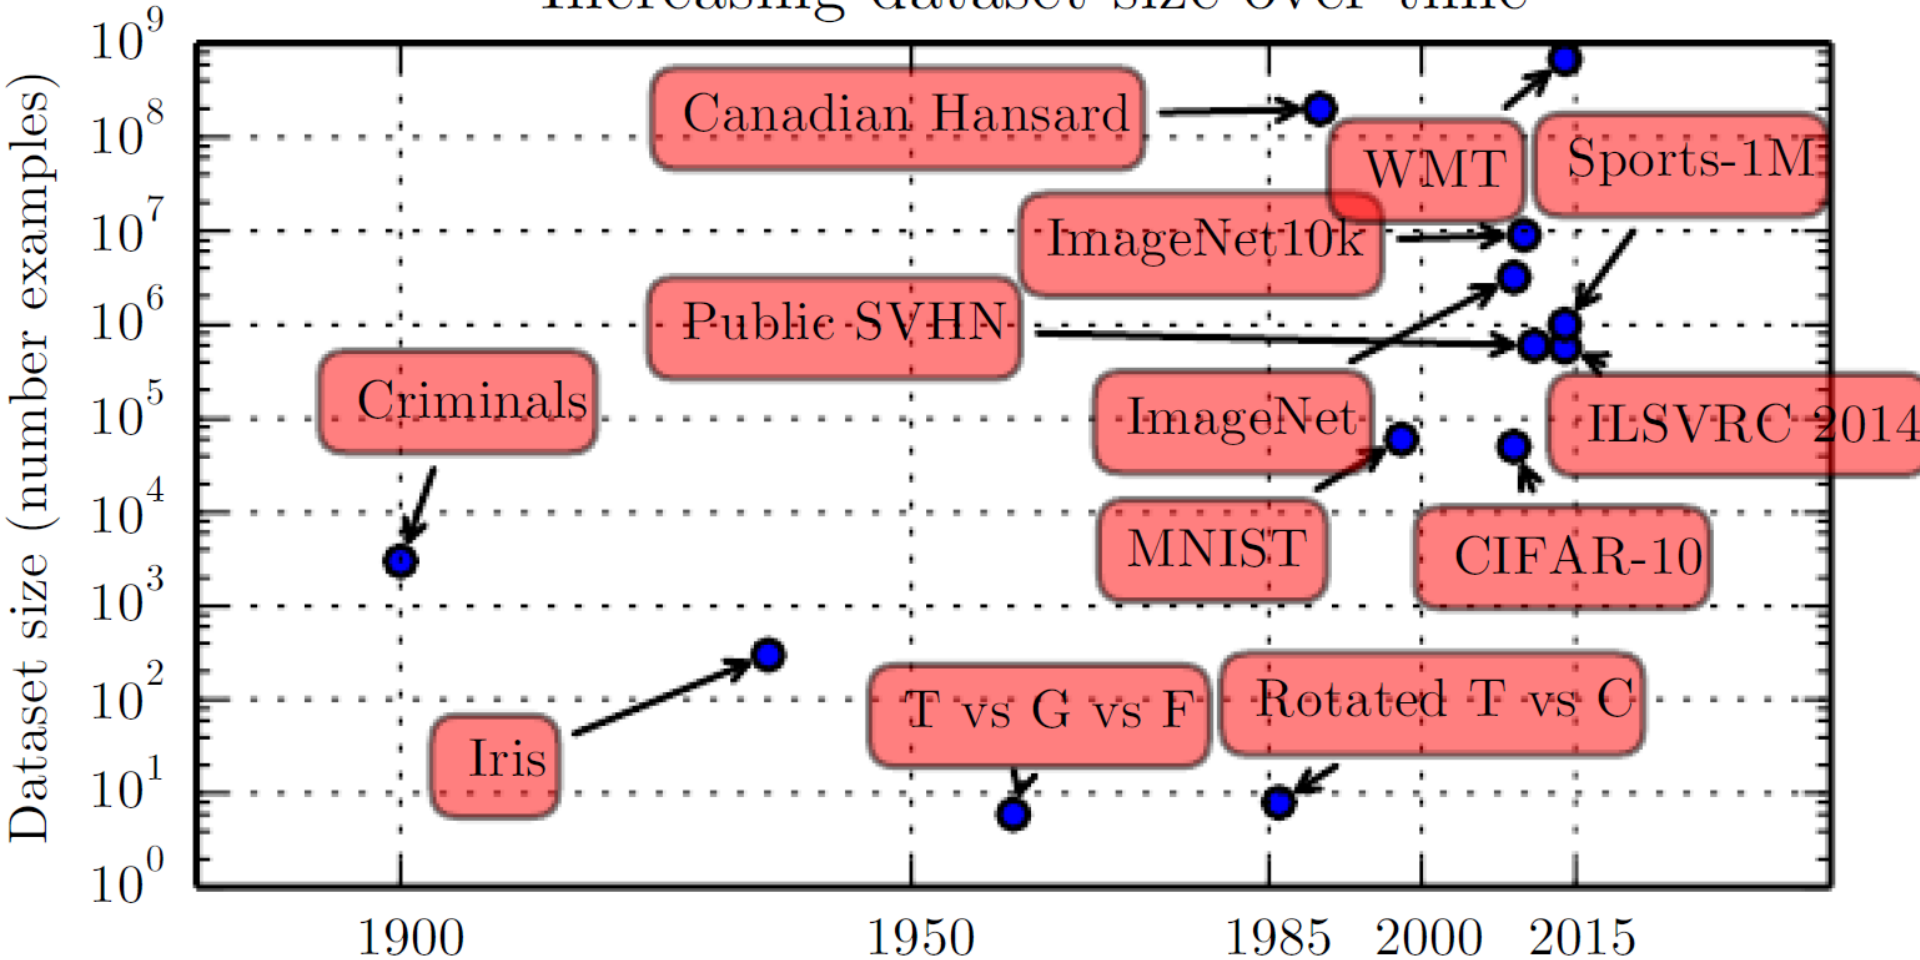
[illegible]

Dataset size (number examples)

$10^9$
$10^8$
$10^7$
$10^6$
$10^5$
$10^4$
$10^3$
$10^2$
$10^1$
$10^0$

Canadian Hansard
WMT
Sports-1M
ImageNet10k
Public SVHN
Criminals
ImageNet
ILSVRC 2014
MNIST
CIFAR-10
Iris
T vs G vs F
Rotated T vs C

1900
1950
1985
2000
2015